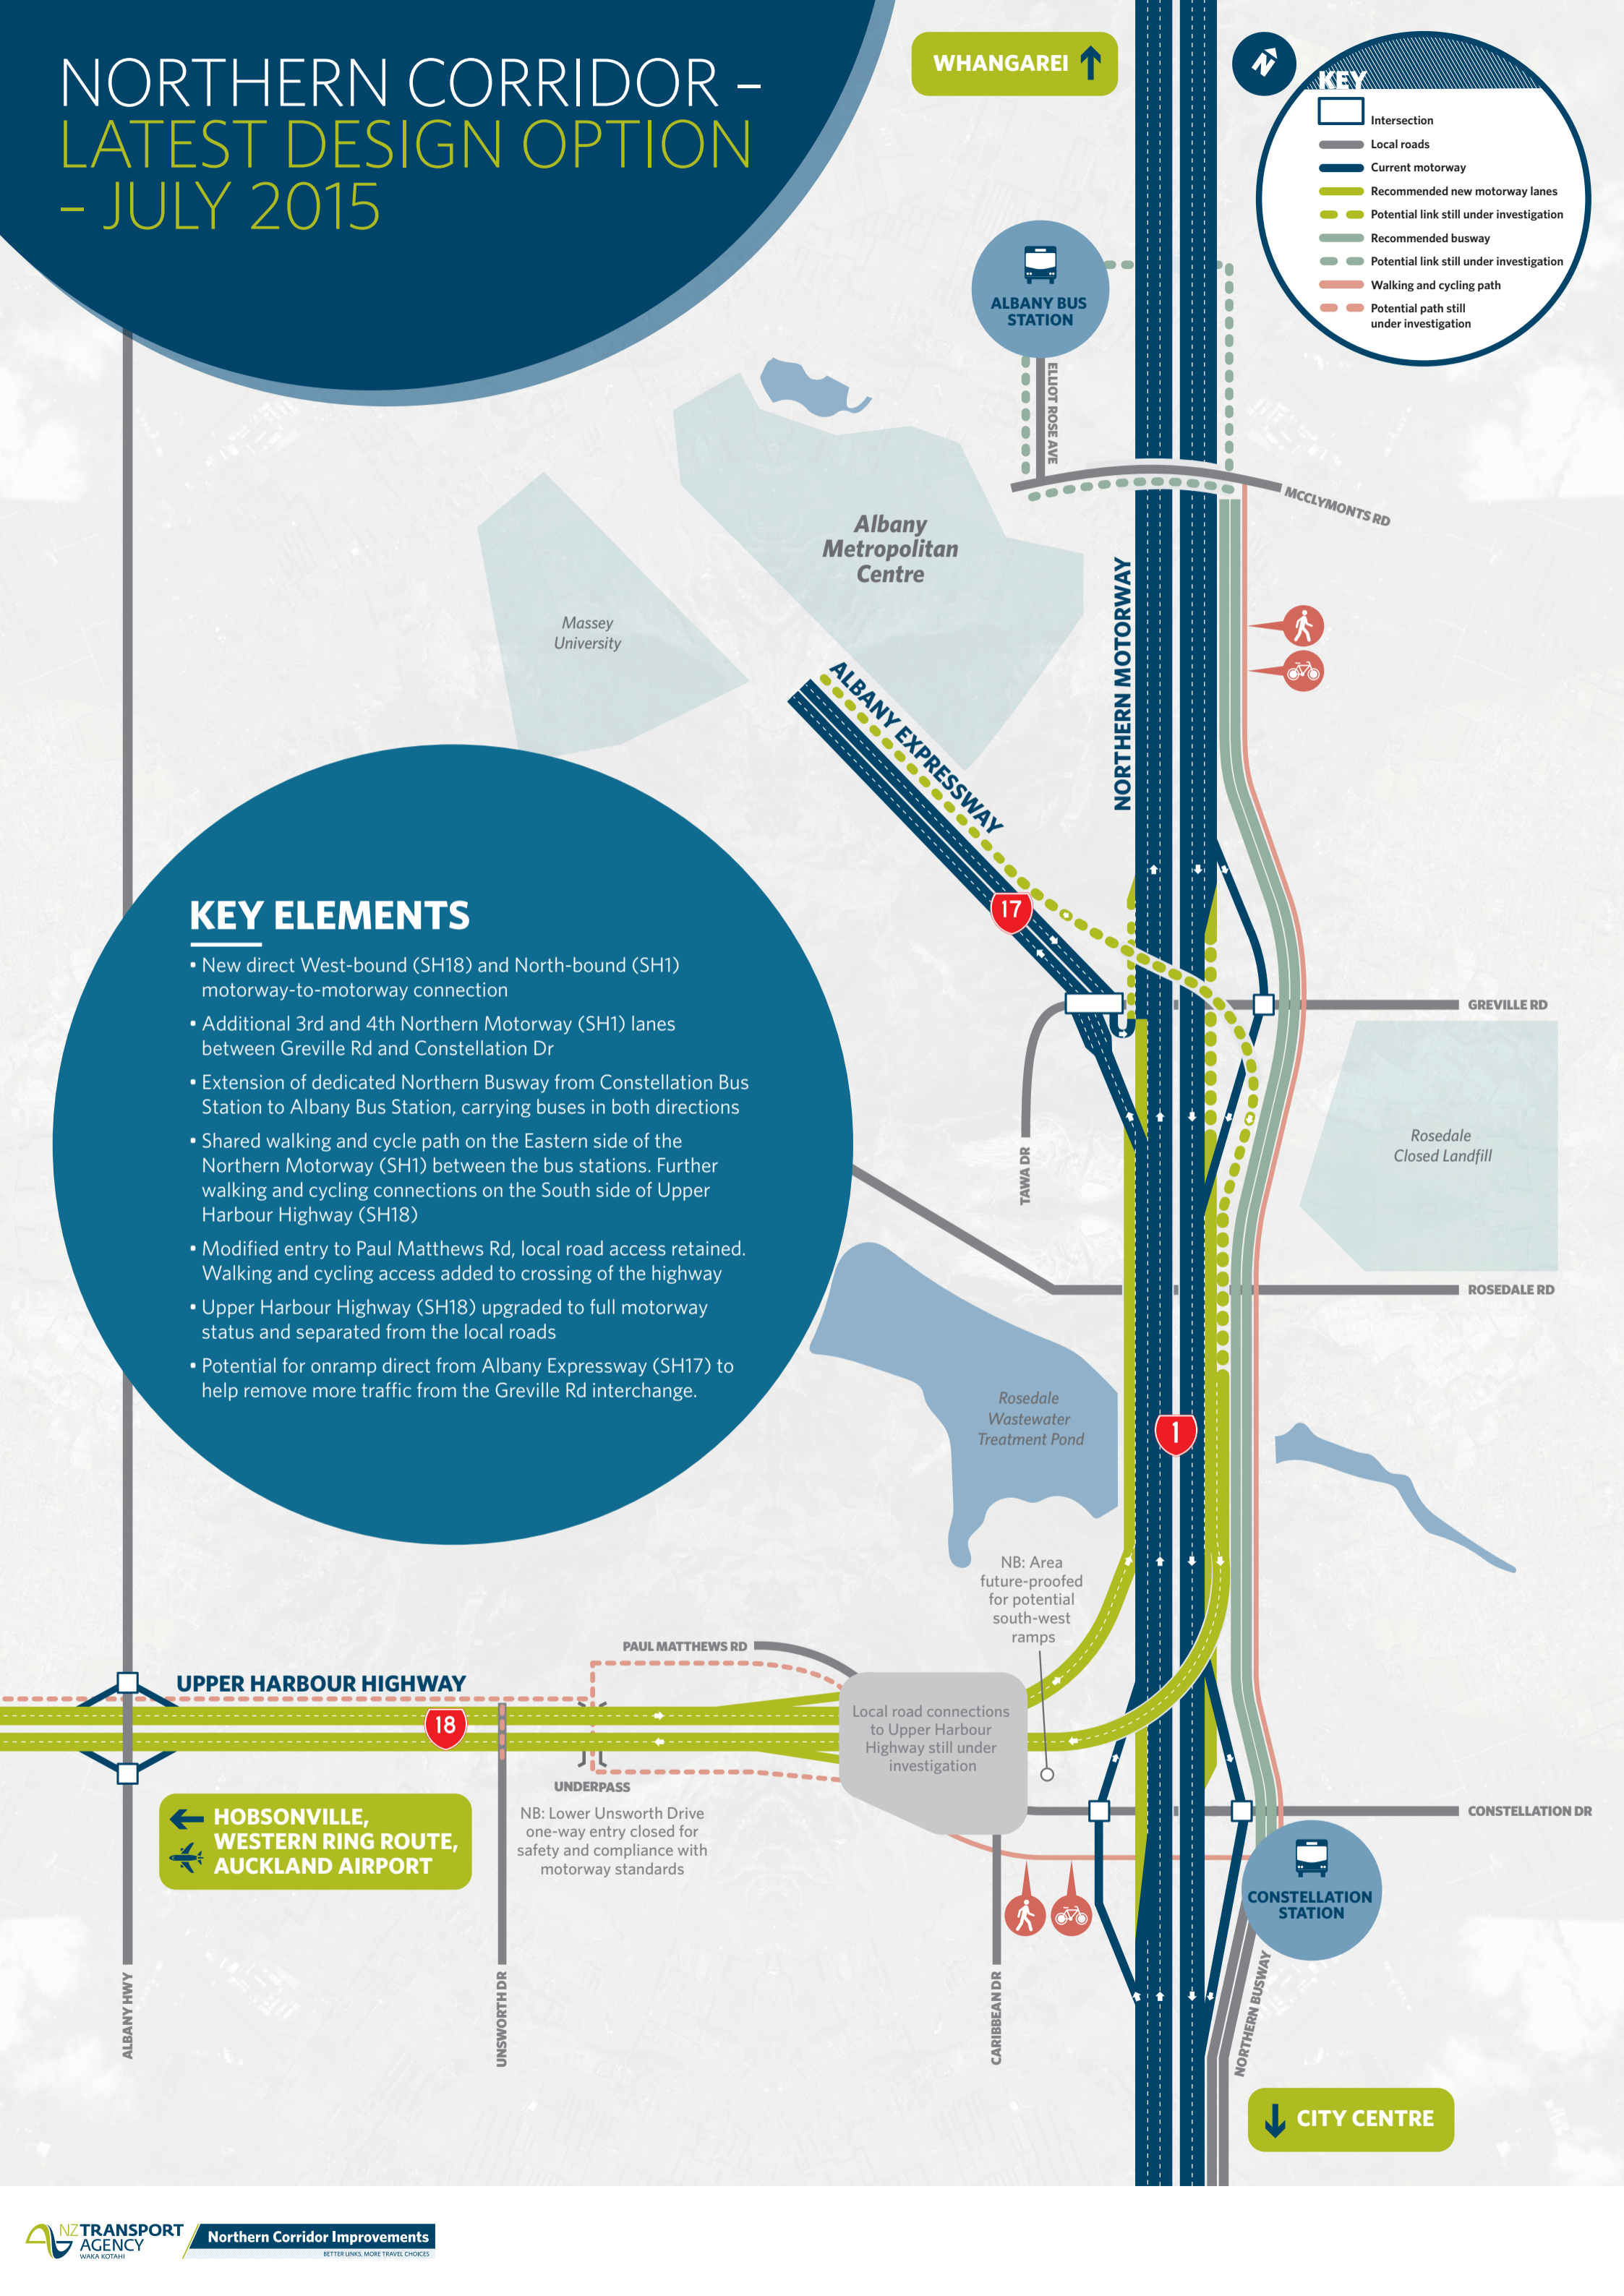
NORTHERN CORRIDOR – LATEST DESIGN OPTION – JULY 2015

WHANGAREI

KEY
Intersection
Local roads
Current motorway
Recommended new motorway lanes
Potential link still under investigation
Recommended busway
Potential link still under investigation
Walking and cycling path
Potential path still under investigation

ALBANY BUS STATION

ELLIOT ROSE AVE

MCCLYMONTS RD

Albany Metropolitan Centre

Massey University

NORTHERN MOTORWAY

ALBANY EXPRESSWAY

17

GREVILLE RD

TAWA DR

Rosedale Closed Landfill

ROSEDALE RD

KEY ELEMENTS
• New direct West-bound (SH18) and North-bound (SH1) motorway-to-motorway connection
• Additional 3rd and 4th Northern Motorway (SH1) lanes between Greville Rd and Constellation Dr
• Extension of dedicated Northern Busway from Constellation Bus Station to Albany Bus Station, carrying buses in both directions
• Shared walking and cycle path on the Eastern side of the Northern Motorway (SH1) between the bus stations. Further walking and cycling connections on the South side of Upper Harbour Highway (SH18)
• Modified entry to Paul Matthews Rd, local road access retained. Walking and cycling access added to crossing of the highway
• Upper Harbour Highway (SH18) upgraded to full motorway status and separated from the local roads
• Potential for onramp direct from Albany Expressway (SH17) to help remove more traffic from the Greville Rd interchange.

Rosedale Wastewater Treatment Pond

1

NB: Area future-proofed for potential south-west ramps

PAUL MATTHEWS RD

UPPER HARBOUR HIGHWAY

18

Local road connections to Upper Harbour Highway still under investigation

UNDERPASS

NB: Lower Unsworth Drive one-way entry closed for safety and compliance with motorway standards

CONSTELLATION DR

HOBSONVILLE, WESTERN RING ROUTE, AUCKLAND AIRPORT

CONSTELLATION STATION

ALBANY HWY

UNSWORTH DR

CARIBBEAN DR

NORTHERN BUSWAY

CITY CENTRE

NZ TRANSPORT AGENCY WAKA KOTAHI

Northern Corridor Improvements
BETTER LINKS, MORE TRAVEL CHOICES